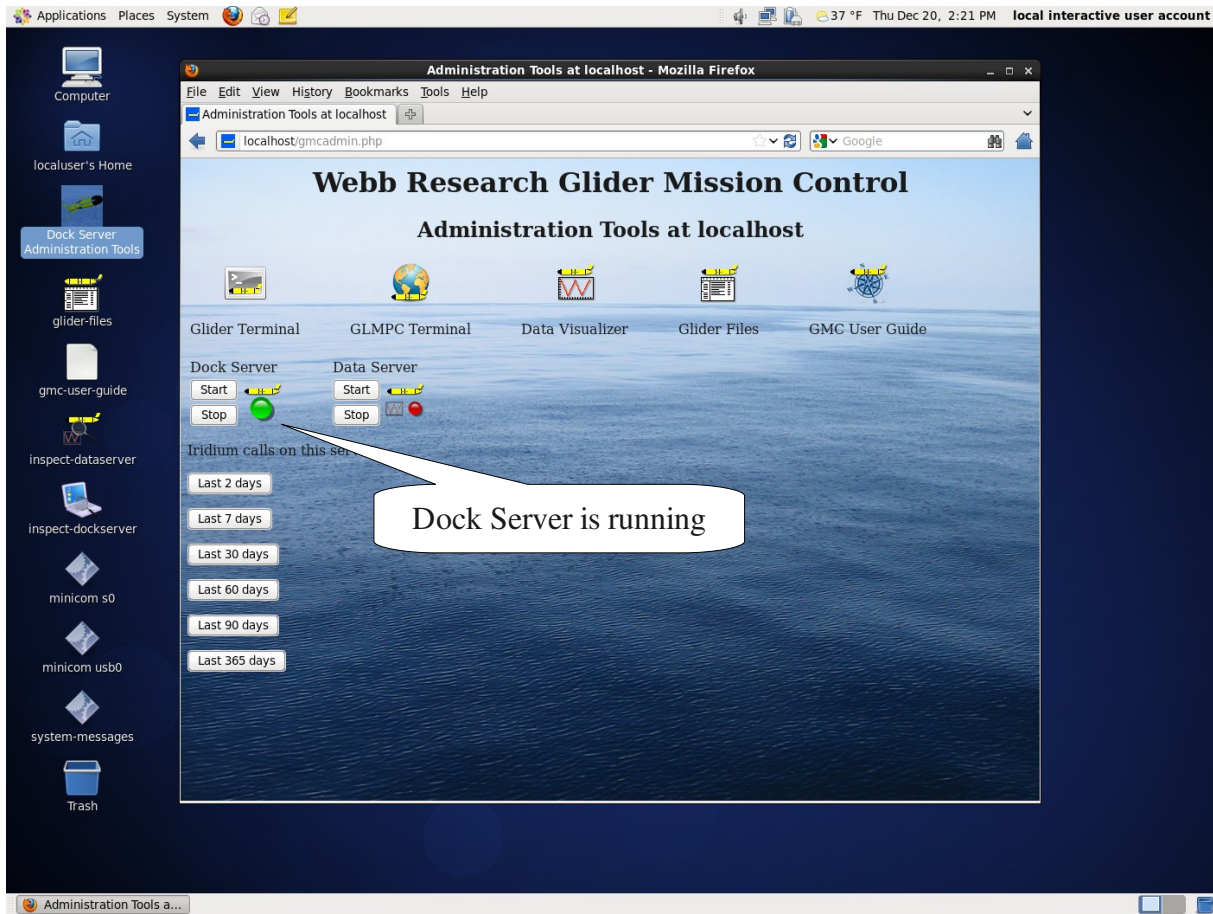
Applications Places System

37 °F Thu Dec 20, 2:21 PM local interactive user account

Computer

localuser's Home

Dock Server Administration Tools

glider-files

gmc-user-guide

inspect-dataserver

inspect-dockserver

minicom s0

minicom usb0

system-messages

Trash

Administration Tools at localhost - Mozilla Firefox

File Edit View History Bookmarks Tools Help

Administration Tools at localhost

localhost/gmcadmin.php

Google

Webb Research Glider Mission Control

Administration Tools at localhost

Glider Terminal GLMPC Terminal Data Visualizer Glider Files GMC User Guide

Dock Server

Start

Stop

Data Server

Start

Stop

Iridium calls on this se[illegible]

Last 2 days

Last 7 days

Last 30 days

Last 60 days

Last 90 days

Last 365 days

Dock Server is running

Administration Tools a...